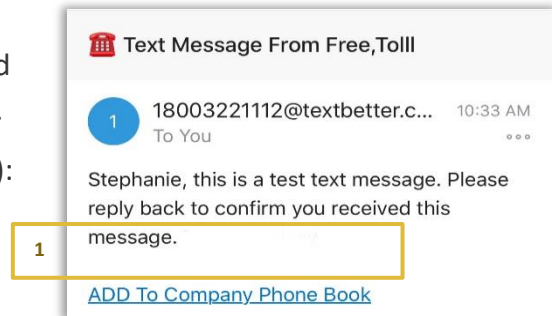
d

):

☎ Text Message From Free,Tolll

1

18003221112@textbetter.c... 10:33 AM

To You

Stephanie, this is a test text message. Please reply back to confirm you received this message.

1

ADD To Company Phone Book